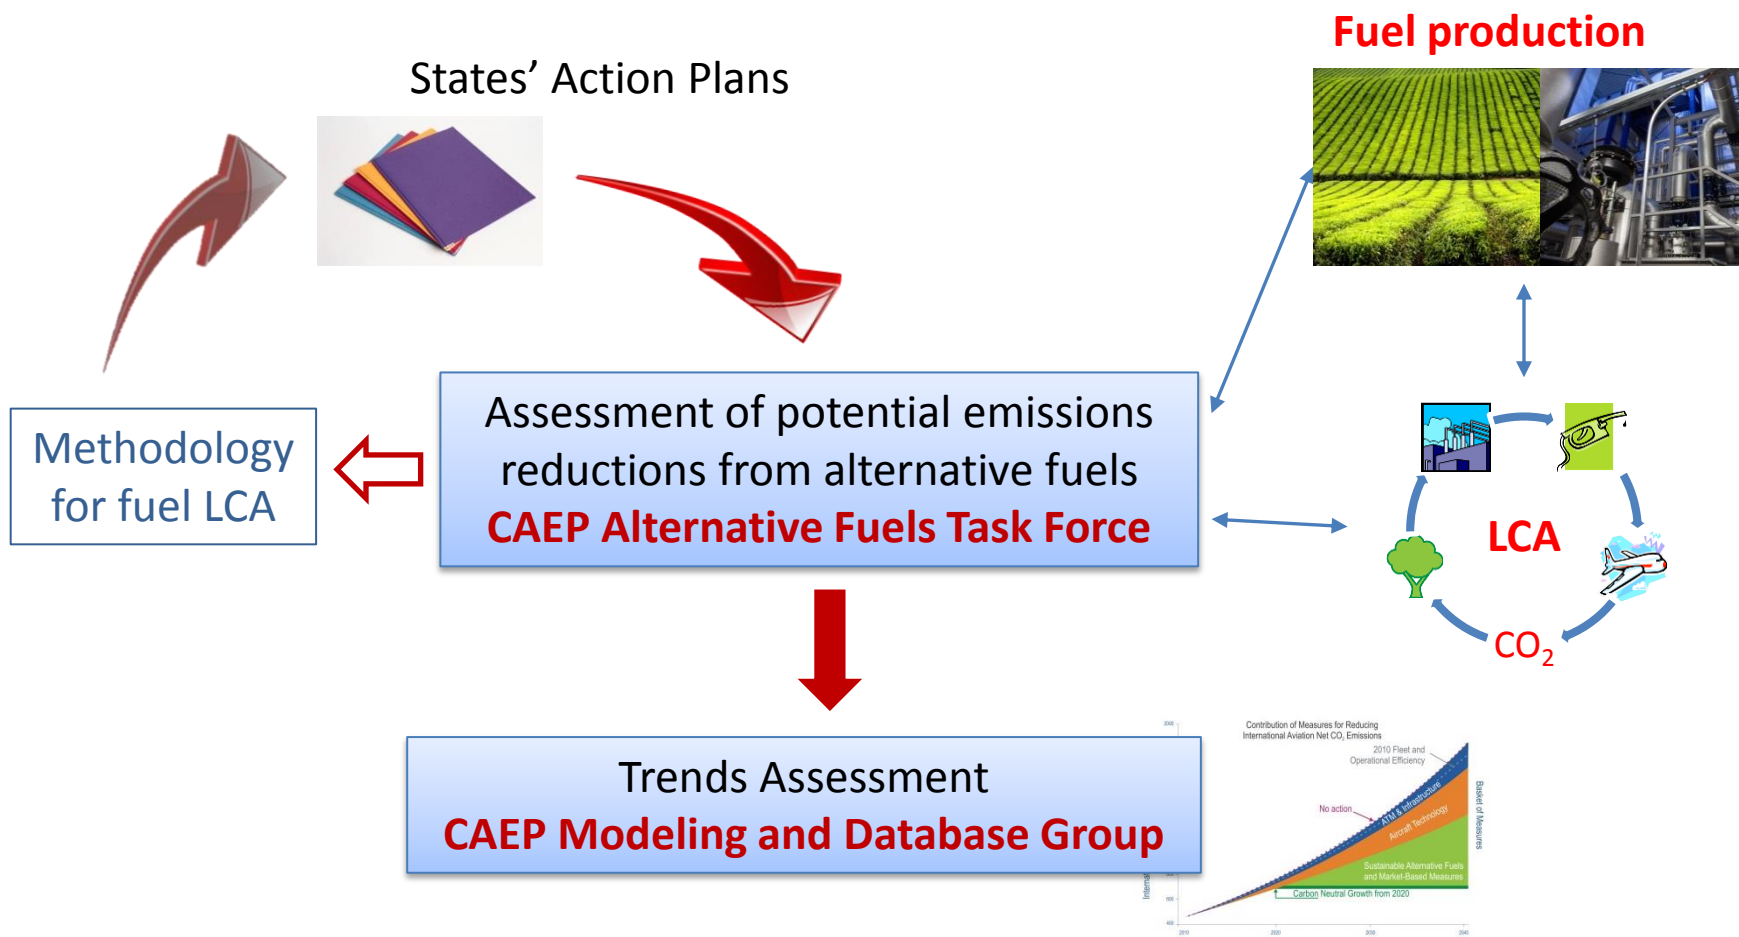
States' Action Plans

Fuel production

Methodology for fuel LCA

Assessment of potential emissions reductions from alternative fuels
CAEP Alternative Fuels Task Force

LCA

$CO_2$

Trends Assessment
CAEP Modeling and Database Group

Contribution of Measures for Reducing International Aviation Net $CO_2$ Emissions

2010 Fleet and Operational Efficiency

No action

ATM & Infrastructure

Aircraft Technology

Basket of Measures

Sustainable Alternative Fuels and Market-Based Measures

Carbon Neutral Growth from 2020

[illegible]